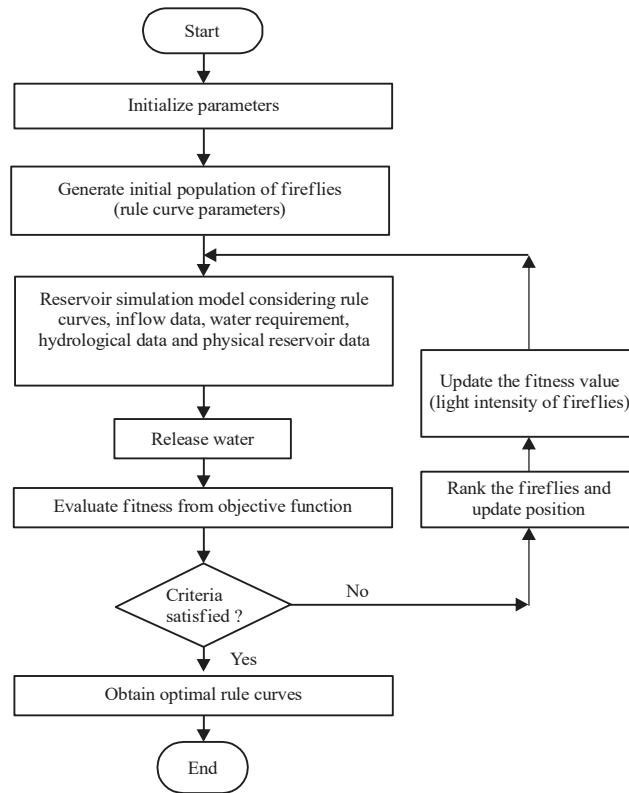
Start

Initialize parameters

Generate initial population of fireflies (rule curve parameters)

Reservoir simulation model considering rule curves, inflow data, water requirement, hydrological data and physical reservoir data

Release water

Evaluate fitness from objective function

Criteria satisfied ?

No

Yes

Obtain optimal rule curves

End

Update the fitness value (light intensity of fireflies)

Rank the fireflies and update position